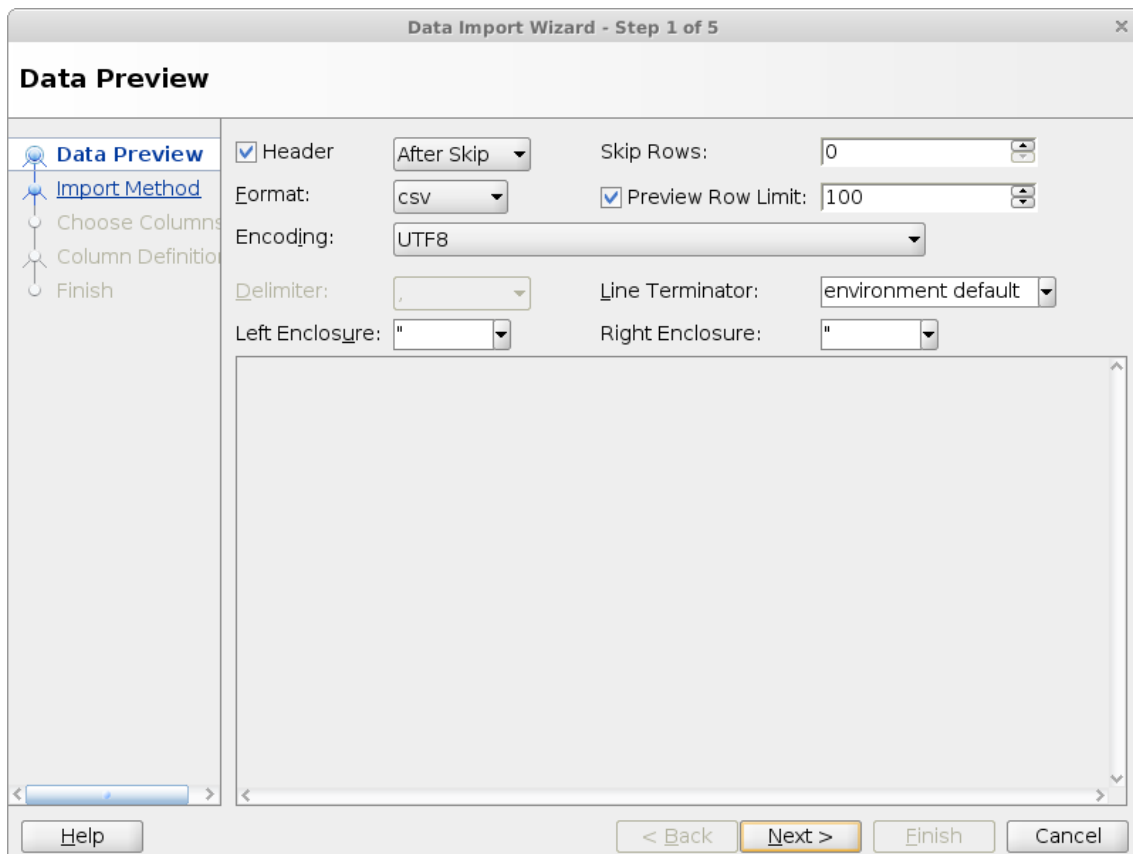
Data Import Wizard - Step 1 of 5

Data Preview

Data Preview
Import Method
Choose Columns
Column Definitio
Finish

Header After Skip
Skip Rows: 0
Format: csv
Preview Row Limit: 100
Encoding: UTF8
Delimiter: ,
Line Terminator: environment default
Left Enclosure: "
Right Enclosure: "

Help
< Back
Next >
Finish
Cancel